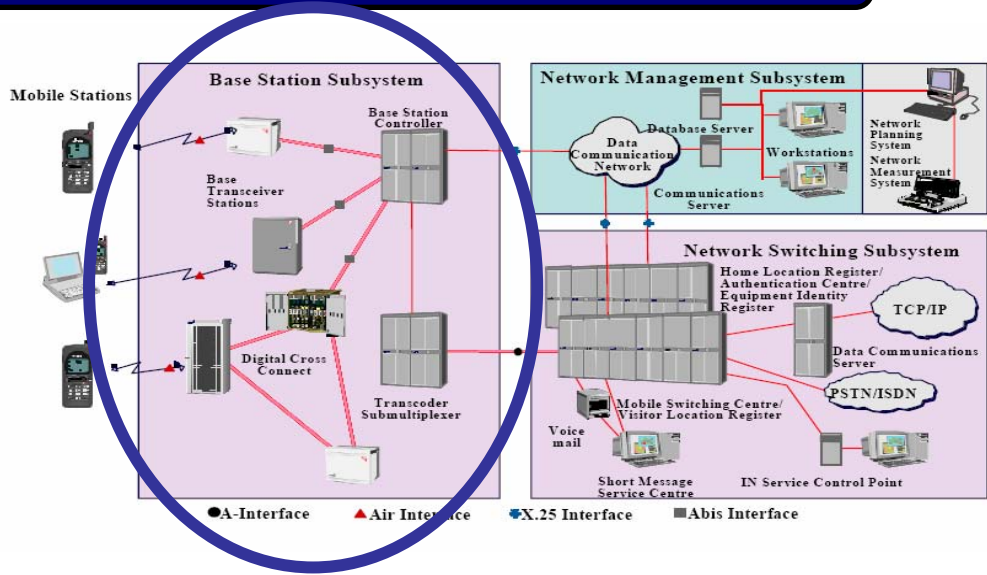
Mobile Stations

Base Station Subsystem

Base Station Controller

Base Transceiver Stations

Digital Cross Connect

Transcoder Submultiplexer

Network Management Subsystem

Data Communication Network

Database Server

Workstations

Communications Server

Network Planning System

Network Measurement System

Network Switching Subsystem

Home Location Register/ Authentication Centre/ Equipment Identity Register

TCP/IP

Data Communications Server

PSTN/ISDN

Mobile Switching Centre/ Visitor Location Register

Voice mail

Short Message Service Centre

IN Service Control Point

A-Interface
Air Interface
X.25 Interface
Abis Interface